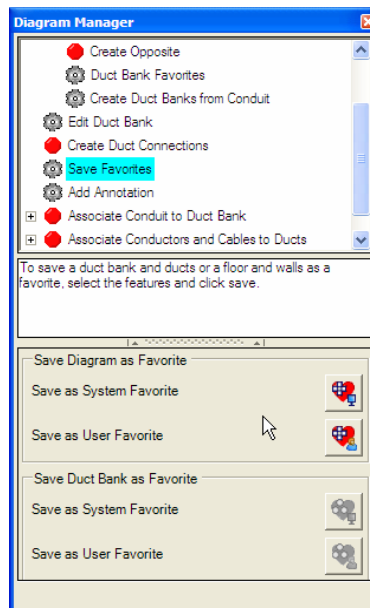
Diagram Manager

Create Opposite
Duct Bank Favorites
Create Duct Banks from Conduit
Edit Duct Bank
Create Duct Connections
Save Favorites
Add Annotation
Associate Conduit to Duct Bank
Associate Conductors and Cables to Ducts

To save a duct bank and ducts or a floor and walls as a favorite, select the features and click save.

Save Diagram as Favorite
Save as System Favorite
Save as User Favorite

Save Duct Bank as Favorite
Save as System Favorite
Save as User Favorite